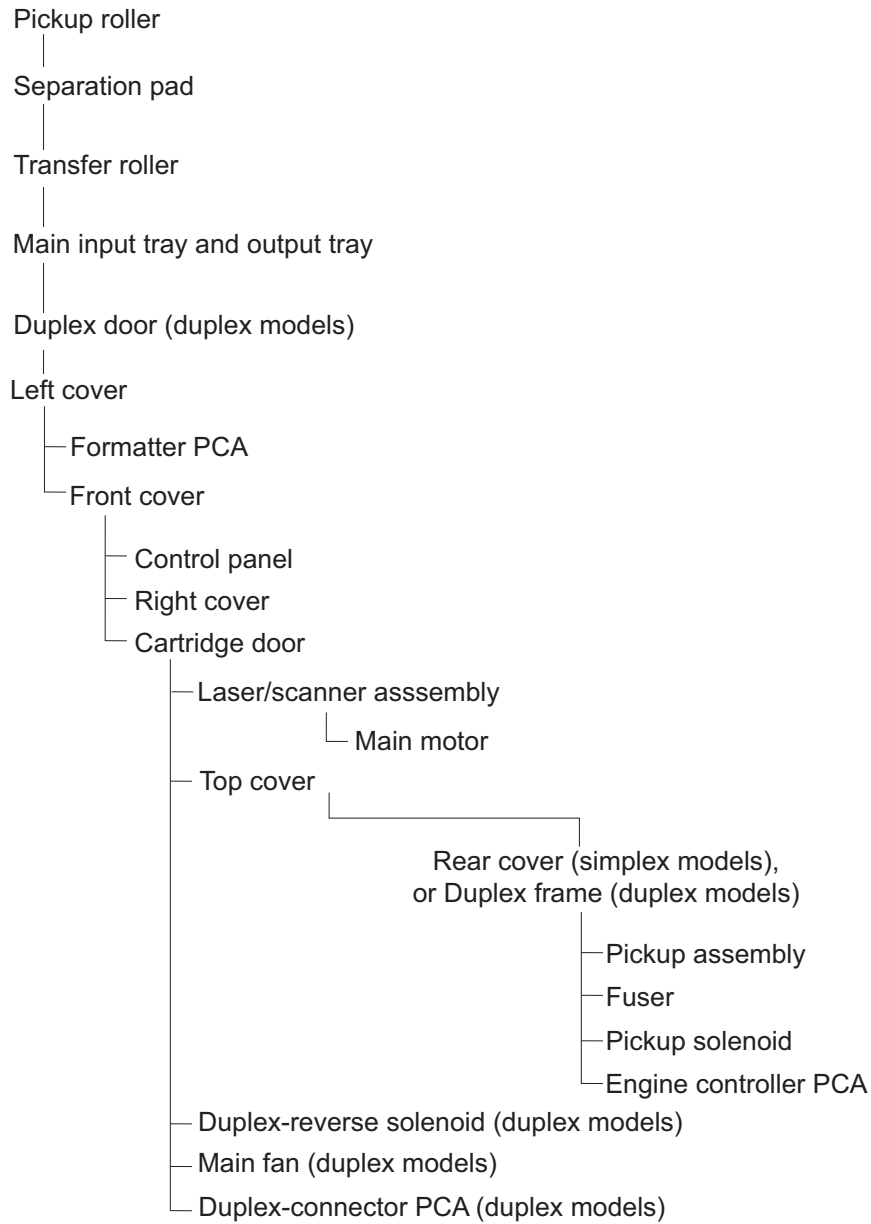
Pickup roller

Separation pad

Transfer roller

Main input tray and output tray

Duplex door (duplex models)

Left cover

Formatter PCA

Front cover

Control panel

Right cover

Cartridge door

Laser/scanner asssembly

Main motor

Top cover

Rear cover (simplex models), or Duplex frame (duplex models)

Pickup assembly

Fuser

Pickup solenoid

Engine controller PCA

Duplex-reverse solenoid (duplex models)

Main fan (duplex models)

Duplex-connector PCA (duplex models)